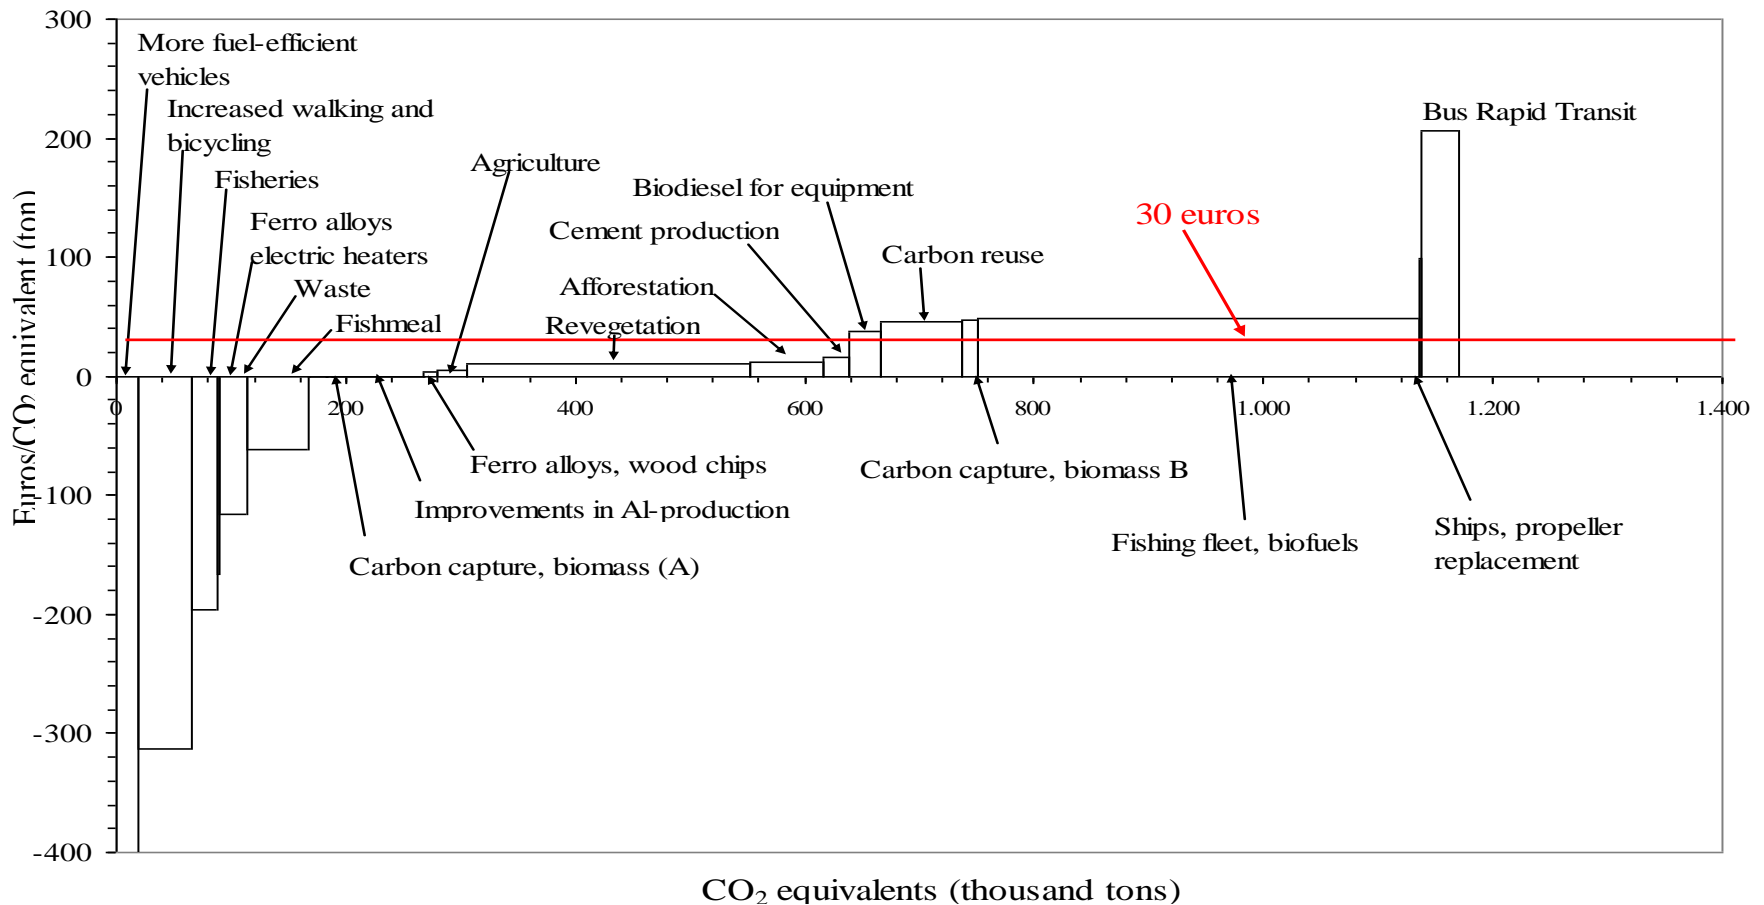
300
200
100
0
-100
-200
-300
-400

Euros/$CO_2$ equivalent (ton)

More fuel-efficient vehicles
Increased walking and bicycling
Fisheries
Ferro alloys electric heaters
Waste
Fishmeal
Agriculture
Biodiesel for equipment
Cement production
Afforestation
Revegetation
Carbon reuse
30 euros
Bus Rapid Transit

0
200
400
600
800
1.000
1.200
1.400

Ferro alloys, wood chips
Improvements in Al-production
Carbon capture, biomass (A)
Carbon capture, biomass B
Fishing fleet, biofuels
Ships, propeller replacement

$CO_2$ equivalents (thousand tons)